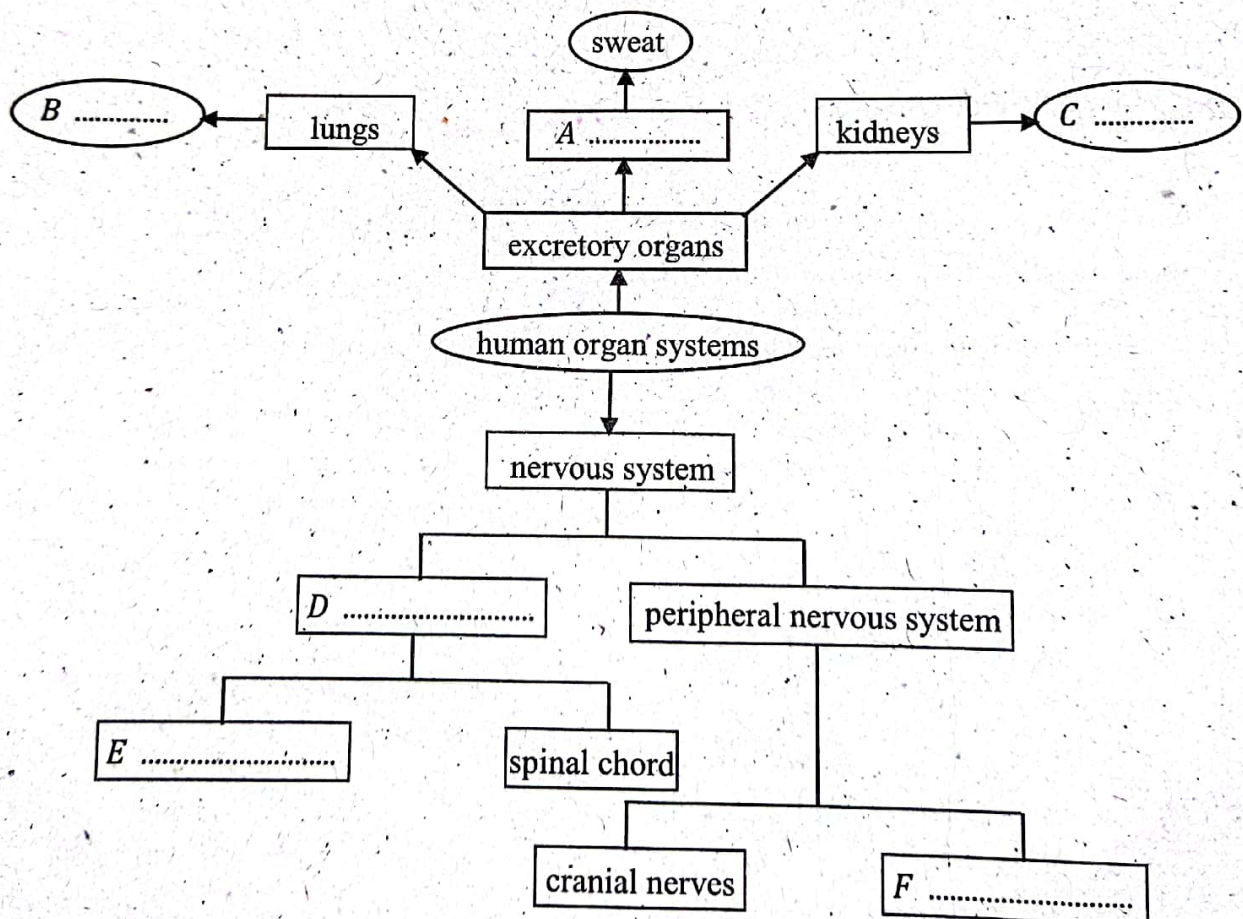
sweat

$B$ ..............

lungs

$A$ ...............

kidneys

$C$ ..............

excretory organs

human organ systems

nervous system

$D$ ..........................

peripheral nervous system

$E$ ..........................

spinal chord

cranial nerves

$F$ ..........................